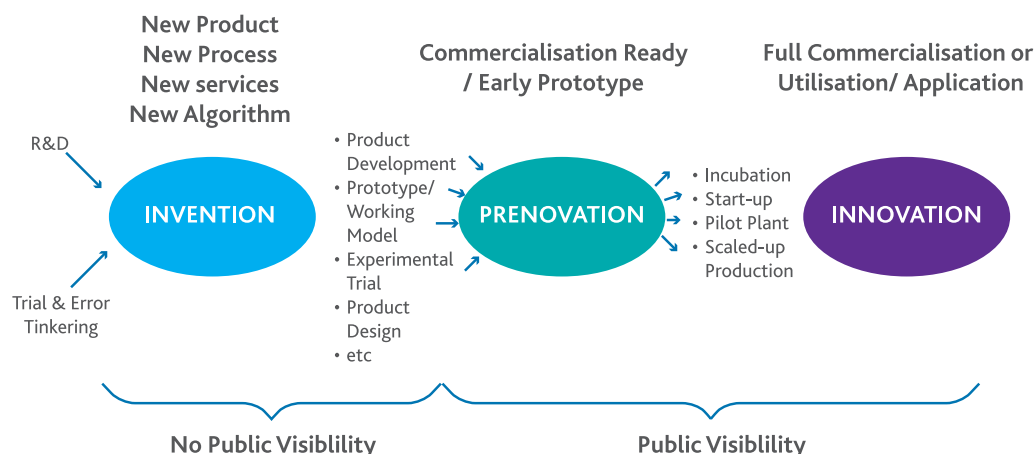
New Product
New Process
New services
New Algorithm

Commercialisation Ready / Early Prototype

Full Commercialisation or Utilisation/ Application

R&D

Trial & Error Tinkering

INVENTION

• Product Development
• Prototype/ Working Model
• Experimental Trial
• Product Design
• etc

PRENOVATION

• Incubation
• Start-up
• Pilot Plant
• Scaled-up Production

INNOVATION

No Public Visiblility

Public Visiblility